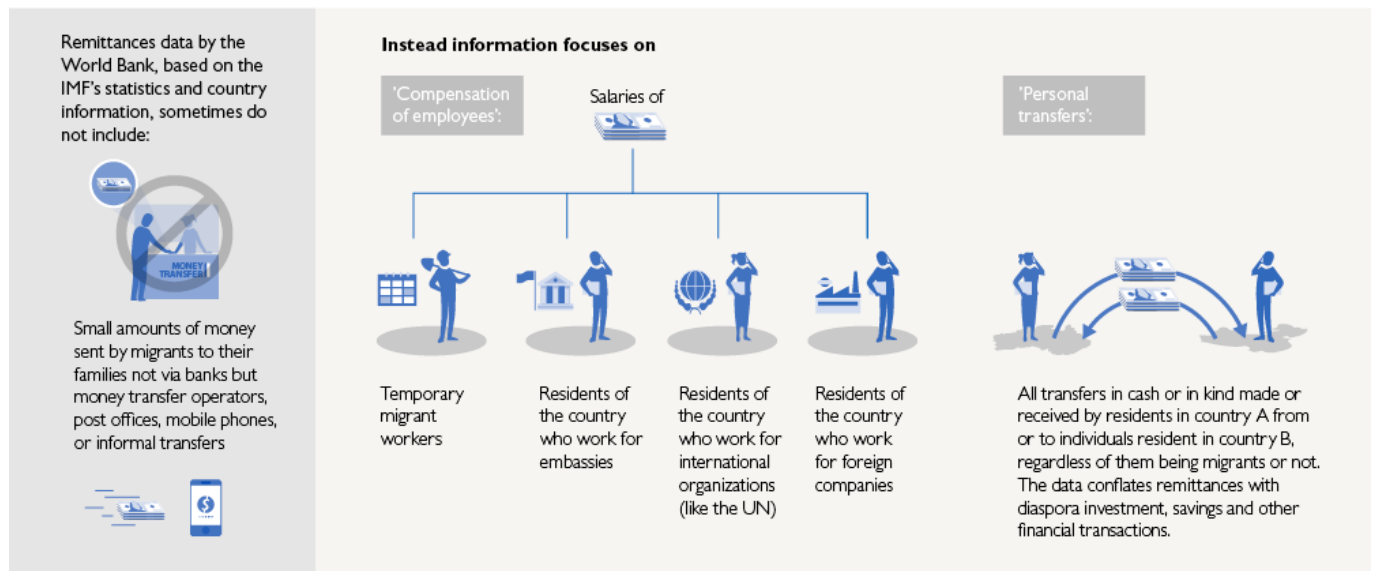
Remittances data by the World Bank, based on the IMF's statistics and country information, sometimes do not include:

MONEY TRANSFER

Small amounts of money sent by migrants to their families not via banks but money transfer operators, post offices, mobile phones, or informal transfers

Instead information focuses on

'Compensation of employees':

Salaries of

Temporary migrant workers

Residents of the country who work for embassies

Residents of the country who work for international organizations (like the UN)

Residents of the country who work for foreign companies

'Personal transfers':

All transfers in cash or in kind made or received by residents in country A from or to individuals resident in country B, regardless of them being migrants or not. The data conflates remittances with diaspora investment, savings and other financial transactions.